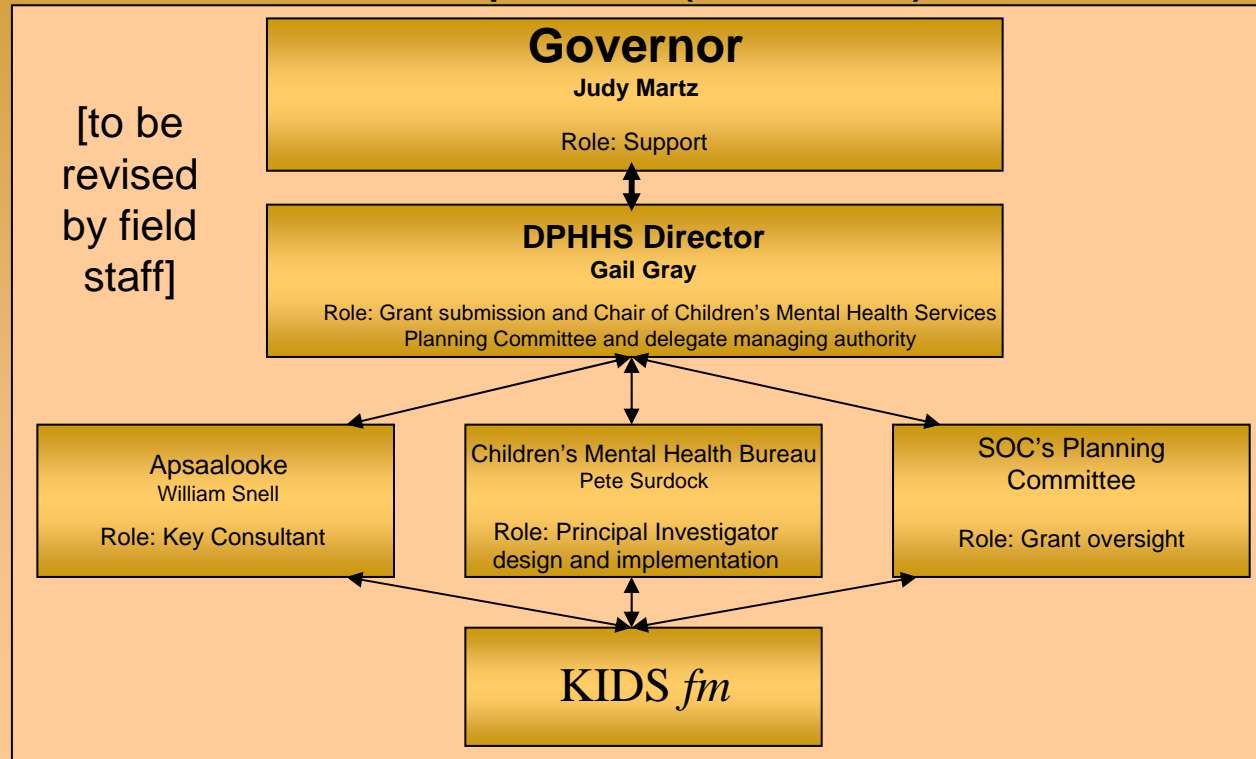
[to be revised by field staff]

Governor
Judy Martz

Role: Support

DPHHS Director
Gail Gray

Role: Grant submission and Chair of Children's Mental Health Services Planning Committee and delegate managing authority

Apsaalooke
William Snell

Role: Key Consultant

Children's Mental Health Bureau
Pete Surdock

Role: Principal Investigator design and implementation

SOC's Planning Committee

Role: Grant oversight

KIDS *fm*